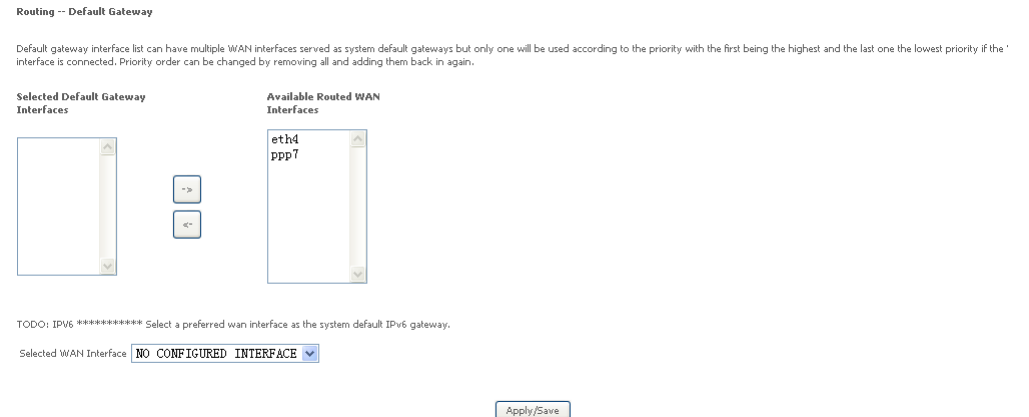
Routing -- Default Gateway

Default gateway interface list can have multiple WAN interfaces served as system default gateways but only one will be used according to the priority with the first being the highest and the last one the lowest priority if the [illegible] interface is connected. Priority order can be changed by removing all and adding them back in again.

Selected Default Gateway Interfaces

Available Routed WAN Interfaces

eth4
ppp7

->

<-

TODO: IPV6 ************ Select a preferred wan interface as the system default IPv6 gateway.

Selected WAN Interface NO CONFIGURED INTERFACE

Apply/Save